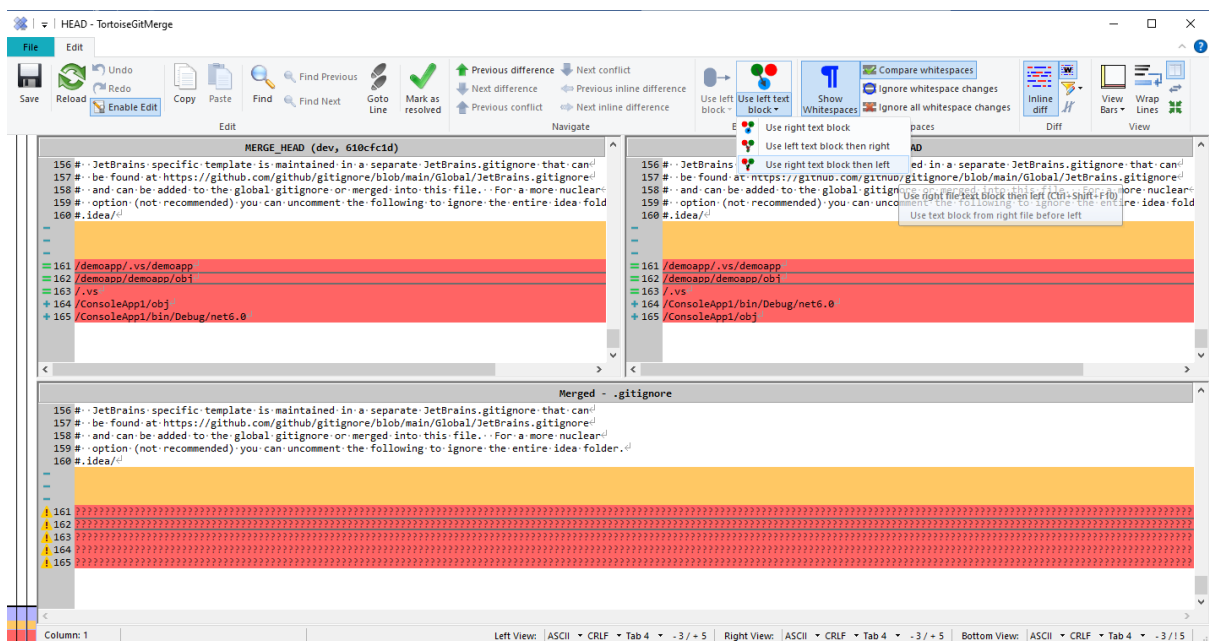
HEAD - TortoiseGitMerge

File Edit

Save Reload Undo Redo Enable Edit Copy Paste Find Find Previous Find Next Goto Line Mark as resolved
Edit

Previous difference Next difference Previous conflict Next conflict Previous inline difference Next inline difference
Navigate

Use left block Use left text block Show Whitespaces Compare whitespaces Ignore whitespace changes Ignore all whitespace changes
Inline diff Diff View Bars Wrap Lines View

Use right text block
Use left text block then right
Use right text block then left
Use right file text block then left (Ctrl+Shift+F10)
Use text block from right file before left

MERGE_HEAD (dev, 610cfc1d)

156 #· JetBrains specific template is maintained in a separate JetBrains.gitignore that can
157 #· be found at https://github.com/github/gitignore/blob/main/Global/JetBrains.gitignore
158 #· and can be added to the global gitignore or merged into this file. For a more nuclear
159 #· option (not recommended) you can uncomment the following to ignore the entire idea fold
160 #.idea/
161 /demoapp/.vs/demoapp
162 /demoapp/demoapp/obj
163 /.vs
164 /ConsoleApp1/obj
165 /ConsoleApp1/bin/Debug/net6.0

HEAD

156 #· JetBrains specific template is maintained in a separate JetBrains.gitignore that can
157 #· be found at https://github.com/github/gitignore/blob/main/Global/JetBrains.gitignore
158 #· and can be added to the global gitignore or merged into this file. For a more nuclear
159 #· option (not recommended) you can uncomment the following to ignore the entire idea fold
160 #.idea/
161 /demoapp/.vs/demoapp
162 /demoapp/demoapp/obj
163 /.vs
164 /ConsoleApp1/bin/Debug/net6.0
165 /ConsoleApp1/obj

Merged - .gitignore

156 #· JetBrains specific template is maintained in a separate JetBrains.gitignore that can
157 #· be found at https://github.com/github/gitignore/blob/main/Global/JetBrains.gitignore
158 #· and can be added to the global gitignore or merged into this file. For a more nuclear
159 #· option (not recommended) you can uncomment the following to ignore the entire idea folder.
160 #.idea/
161 ????????????????????????????????????????????????????????????????????????????????????????????
162 ????????????????????????????????????????????????????????????????????????????????????????????
163 ????????????????????????????????????????????????????????????????????????????????????????????
164 ????????????????????????????????????????????????????????????????????????????????????????????
165 ????????????????????????????????????????????????????????????????????????????????????????????

Column: 1 Left View: ASCII CRLF Tab 4 -3 / +5 Right View: ASCII CRLF Tab 4 -3 / +5 Bottom View: ASCII CRLF Tab 4 -3 / !5